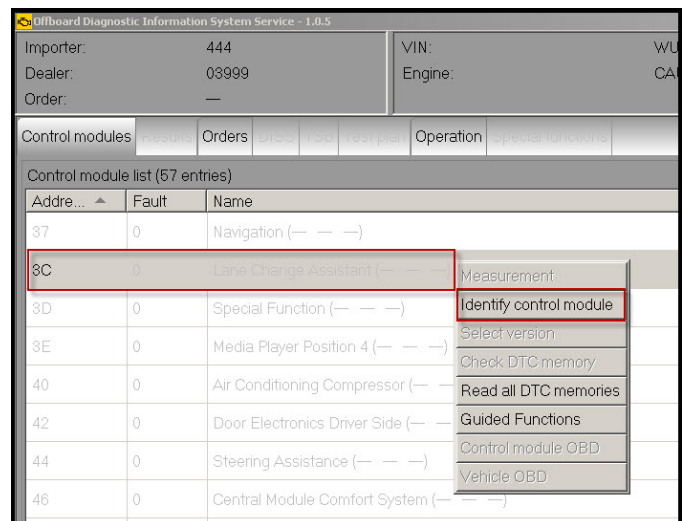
Offboard Diagnostic Information System Service - 1.0.5

Importer: 444
Dealer: 03999
Order: —

VIN: WU
Engine: CA

Control modules | Results | Orders | DISS | TSB | Test plan | Operation | Special functions

Control module list (57 entries)

| Addre... | Fault | Name |
|---|---|---|
| 37 | 0 | Navigation (— — —) |
| 3C | 0 | Lane Change Assistant (— — —) |
| 3D | 0 | Special Function (— — —) |
| 3E | 0 | Media Player Position 4 (— — —) |
| 40 | 0 | Air Conditioning Compressor (— — |
| 42 | 0 | Door Electronics Driver Side (— — |
| 44 | 0 | Steering Assistance (— — —) |
| 46 | 0 | Central Module Comfort System (— — —) |

Measurement
Identify control module
Select version
Check DTC memory
Read all DTC memories
Guided Functions
Control module OBD
Vehicle OBD